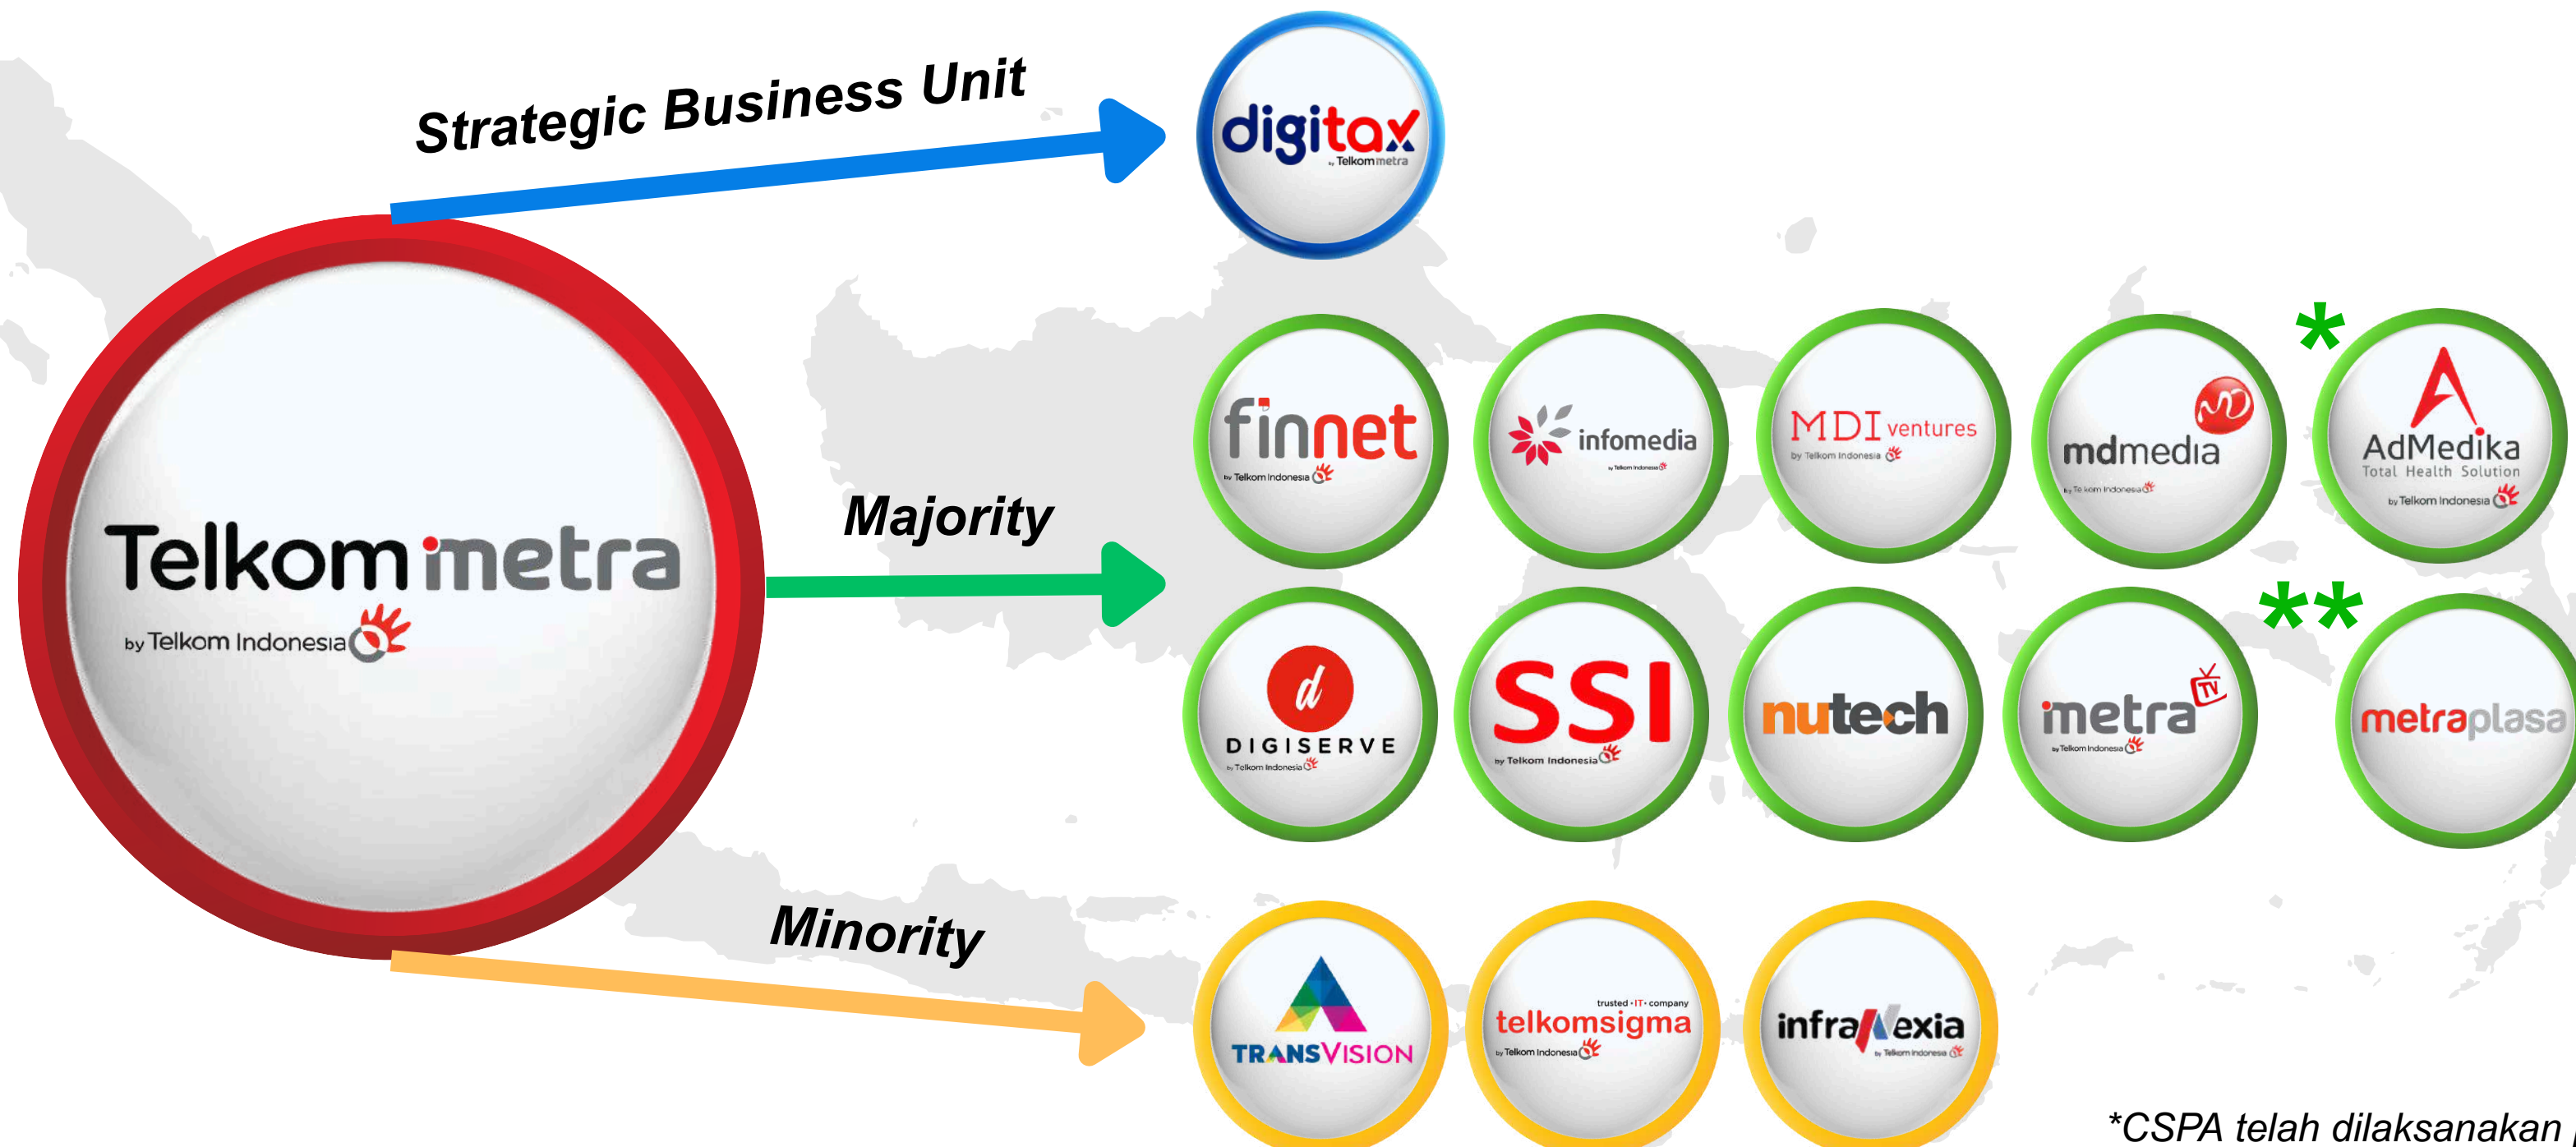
Strategic Business Unit

digitax by Telkommetra

Telkom metra
by Telkom Indonesia

Majority

finnet by Telkom Indonesia

infomedia by Telkom Indonesia

MDI ventures by Telkom Indonesia

mdmedia by Telkom Indonesia

*

AdMedika Total Health Solution by Telkom Indonesia

DIGISERVE by Telkom Indonesia

SSI by Telkom Indonesia

nutech

metra TV by Telkom Indonesia

**

metraplasa

Minority

TRANSVISION

trusted • IT • company telkomsigma by Telkom Indonesia

infranexia by Telkom Indonesia

*CSPA telah dilaksanakan